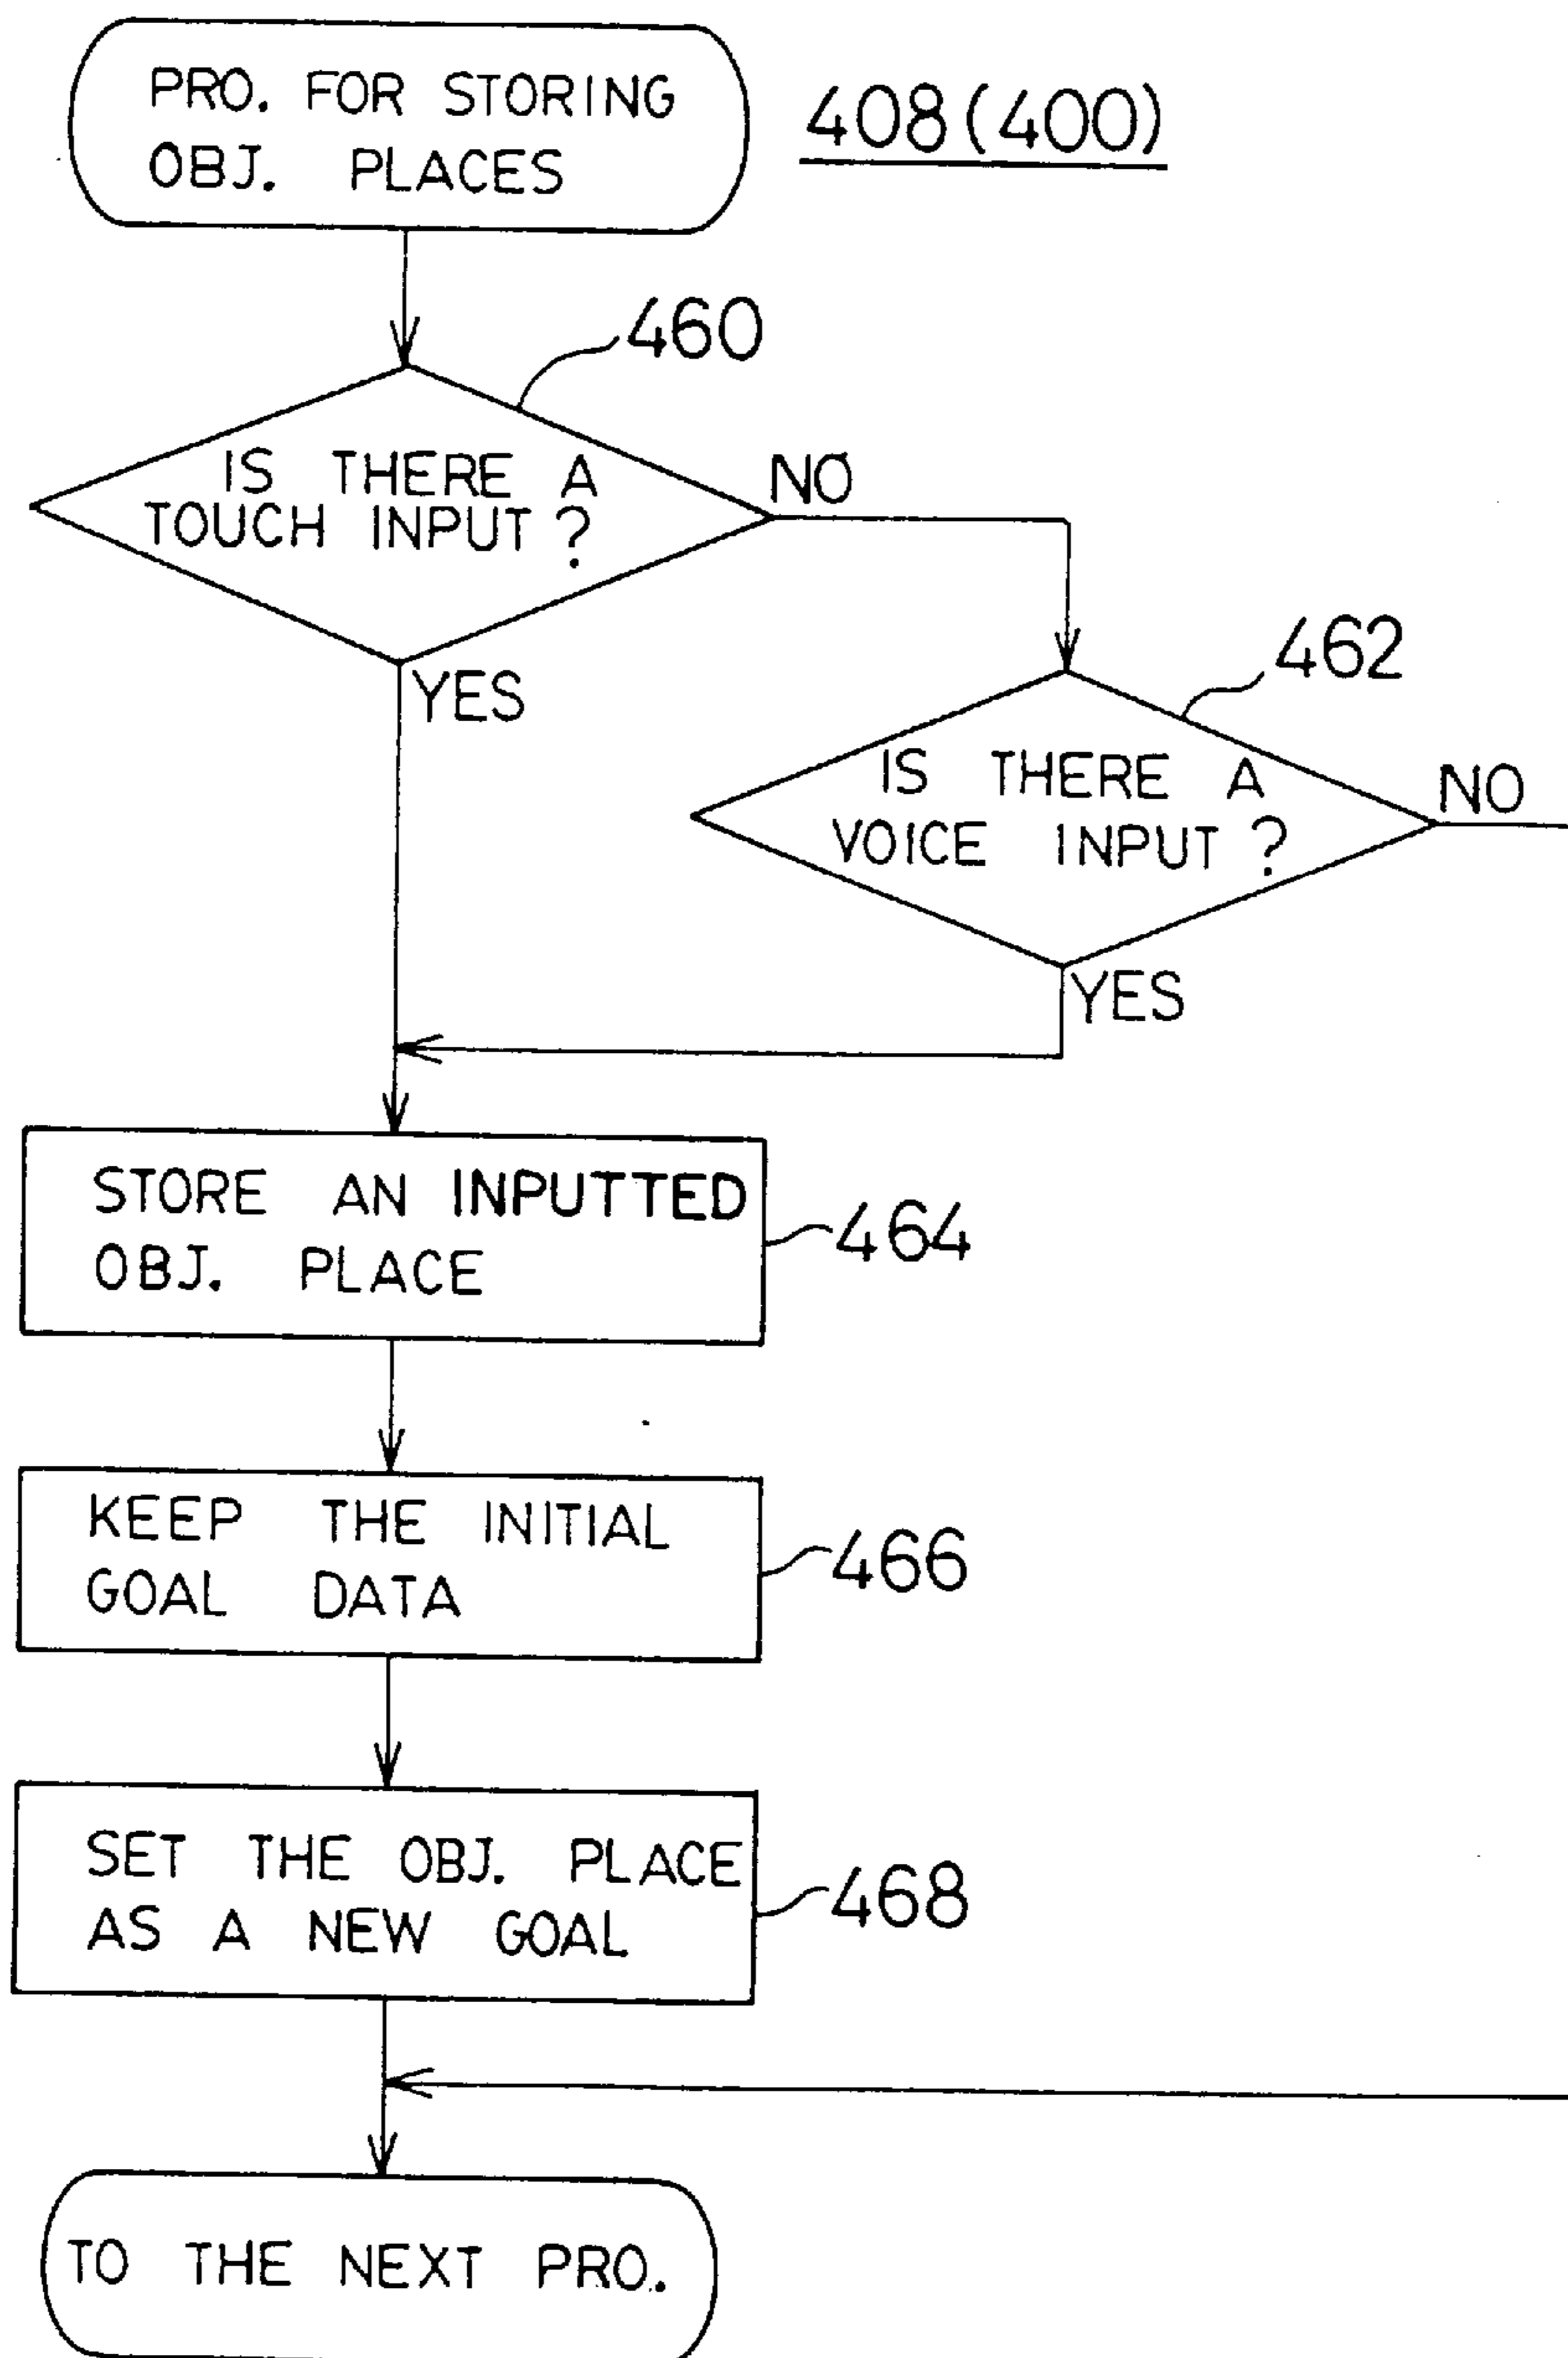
PRO. FOR STORING OBJ. PLACES

408(400)

460

IS THERE A TOUCH INPUT ?

NO

YES

462

IS THERE A VOICE INPUT ?

NO

YES

STORE AN INPUTTED OBJ. PLACE

464

KEEP THE INITIAL GOAL DATA

466

SET THE OBJ. PLACE AS A NEW GOAL

468

TO THE NEXT PRO.